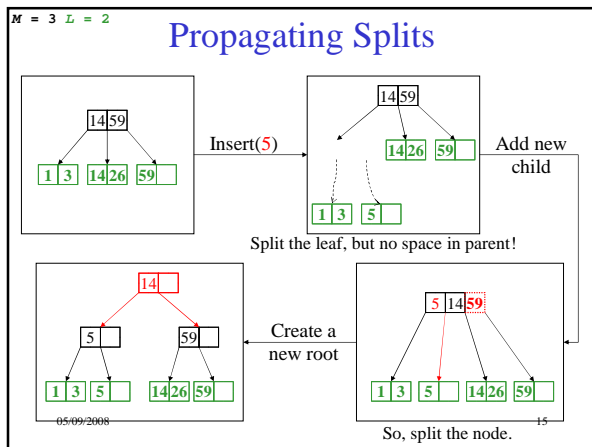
M = 3 L = 2

Propagating Splits

14 59

1 3

14 26

59

Insert(5)

14 59

14 26

59

1 3

5

Add new child

Split the leaf, but no space in parent!

14

5

59

1 3

5

14 26

59

Create a new root

5 14 59

1 3

5

14 26

59

05/09/2008

15

So, split the node.